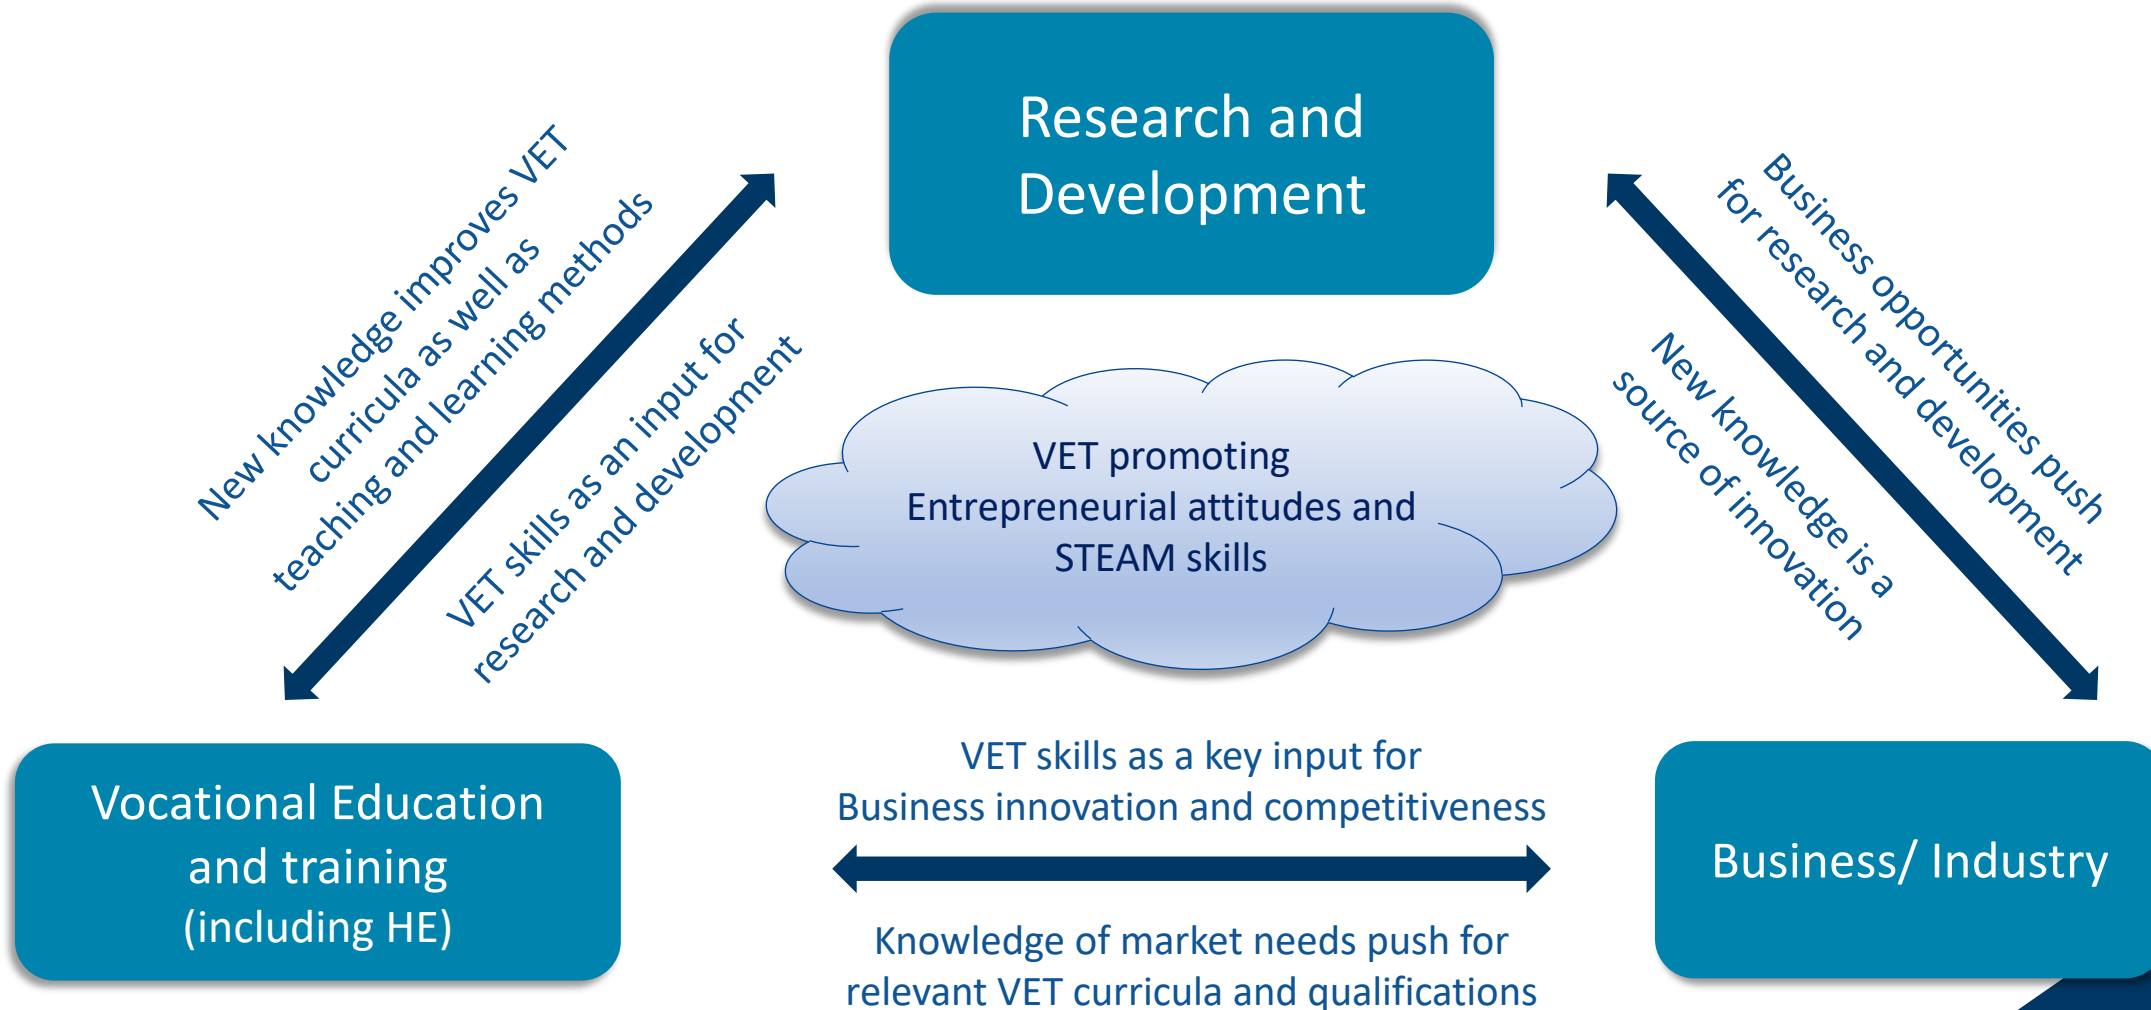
Research and Development

New knowledge improves VET curricula as well as teaching and learning methods

VET skills as an input for research and development

Business opportunities push for research and development

New knowledge is a source of innovation

VET promoting Entrepreneurial attitudes and STEAM skills

Vocational Education and training (including HE)

VET skills as a key input for Business innovation and competitiveness

Knowledge of market needs push for relevant VET curricula and qualifications

Business/ Industry